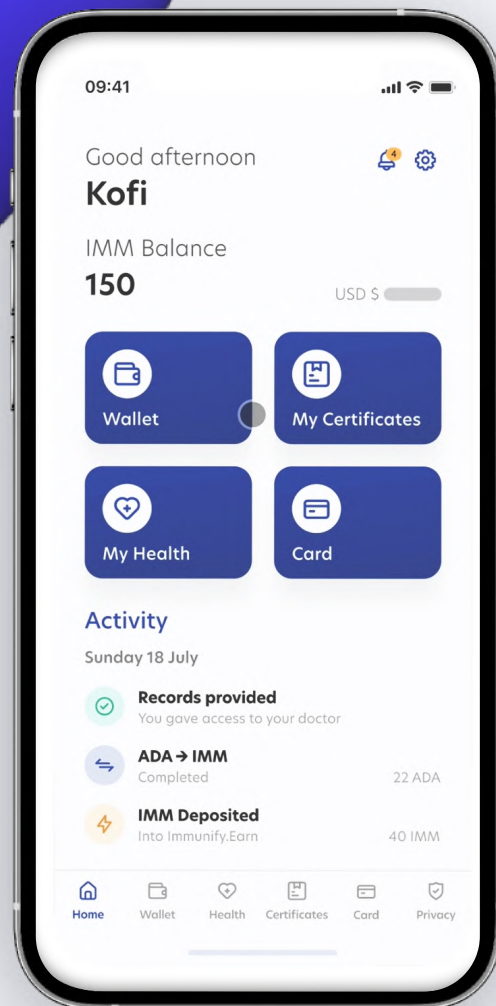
09:41

Good afternoon
Kofi

4

IMM Balance
150

USD $ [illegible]

Wallet

My Certificates

My Health

Card

Activity

Sunday 18 July

Records provided
You gave access to your doctor

ADA → IMM
Completed
22 ADA

IMM Deposited
Into Immunify.Earn
40 IMM

Home Wallet Health Certificates Card Privacy